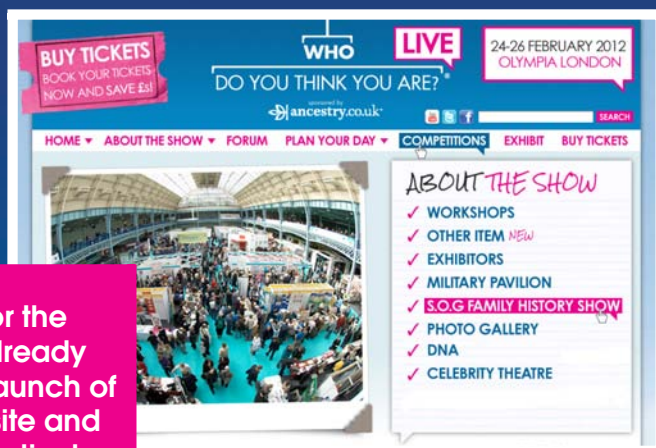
BUY TICKETS
BOOK YOUR TICKETS NOW AND SAVE £s!

WHO DO YOU THINK YOU ARE? LIVE
sponsored by ancestry.co.uk

24-26 FEBRUARY 2012
OLYMPIA LONDON

SEARCH

HOME ▾ ABOUT THE SHOW ▾ FORUM PLAN YOUR DAY ▾ COMPETITIONS EXHIBIT BUY TICKETS

ABOUT THE SHOW
✓ WORKSHOPS
✓ OTHER ITEM NEW
✓ EXHIBITORS
✓ MILITARY PAVILION
✓ S.O.G FAMILY HISTORY SHOW
✓ PHOTO GALLERY
✓ DNA
✓ CELEBRITY THEATRE

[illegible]r the
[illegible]lready
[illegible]aunch of
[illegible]ite and
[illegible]